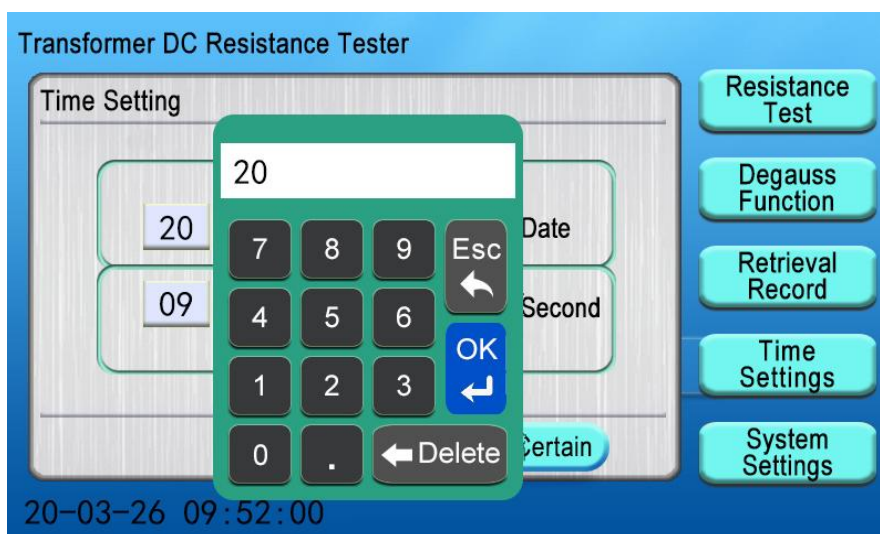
Transformer DC Resistance Tester

Time Setting

20

20

Date

09

Second

7 8 9 Esc

4 5 6 OK

1 2 3

0 . Delete

Certain

Resistance Test

Degauss Function

Retrieval Record

Time Settings

System Settings

20-03-26 09:52:00